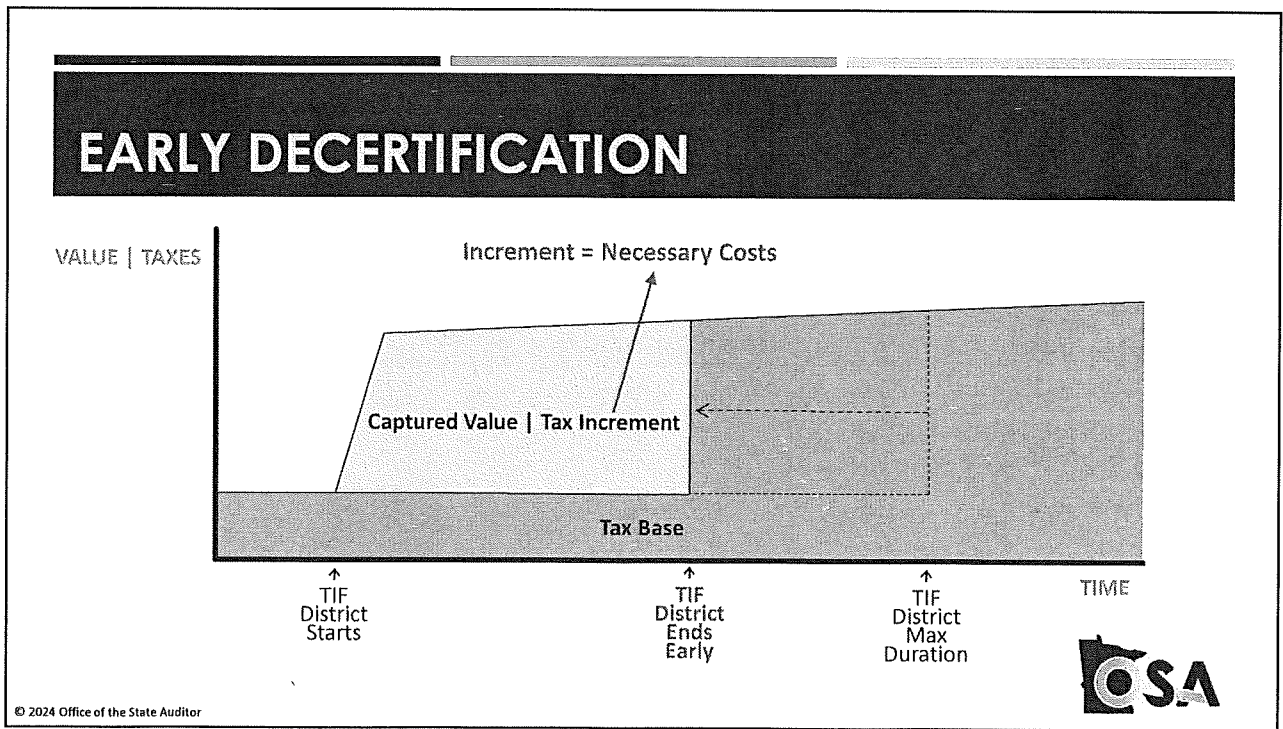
EARLY DECERTIFICATION

VALUE | TAXES

Increment = Necessary Costs

Captured Value | Tax Increment

Tax Base

TIF District Starts

TIF District Ends Early

TIF District Max Duration

TIME

OSA

© 2024 Office of the State Auditor